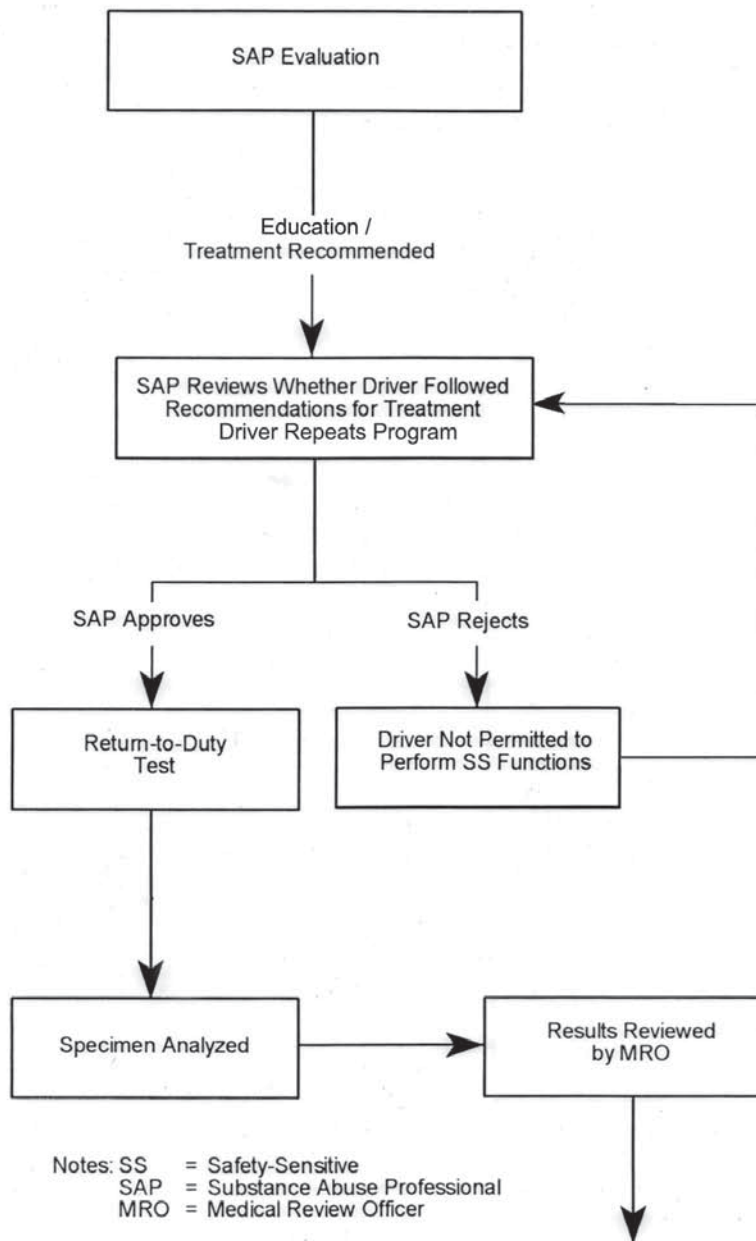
SAP Evaluation

Education /
Treatment Recommended

SAP Reviews Whether Driver Followed
Recommendations for Treatment
Driver Repeats Program

SAP Approves

SAP Rejects

Return-to-Duty
Test

Driver Not Permitted to
Perform SS Functions

Specimen Analyzed

Results Reviewed
by MRO

Notes: SS = Safety-Sensitive
SAP = Substance Abuse Professional
MRO = Medical Review Officer